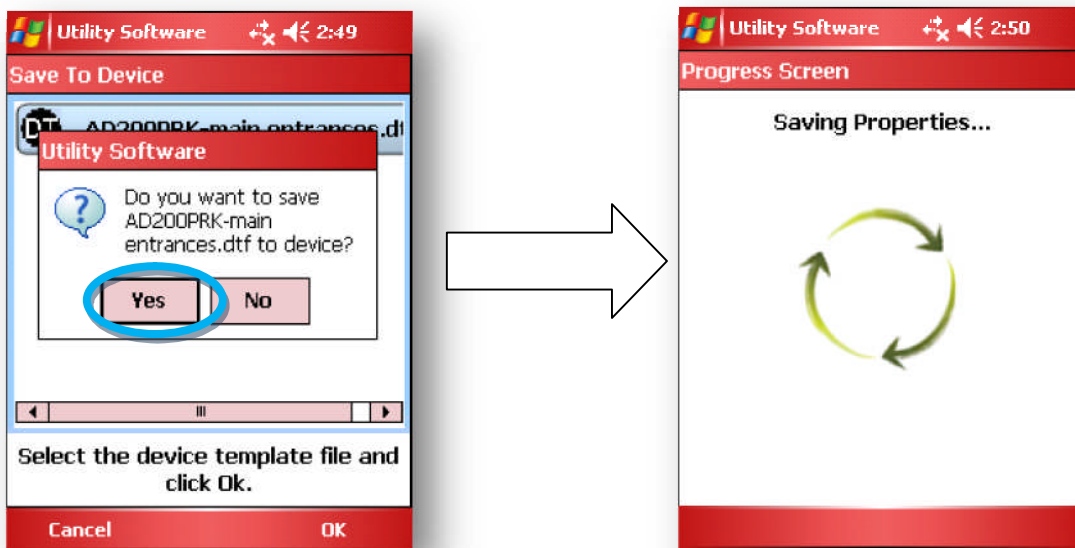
Utility Software 2:49

Save To Device

AD200PRK-main entrances.dt

Utility Software

Do you want to save AD200PRK-main entrances.dtf to device?

Yes No

Select the device template file and click Ok.

Cancel OK

Utility Software 2:50

Progress Screen

Saving Properties...